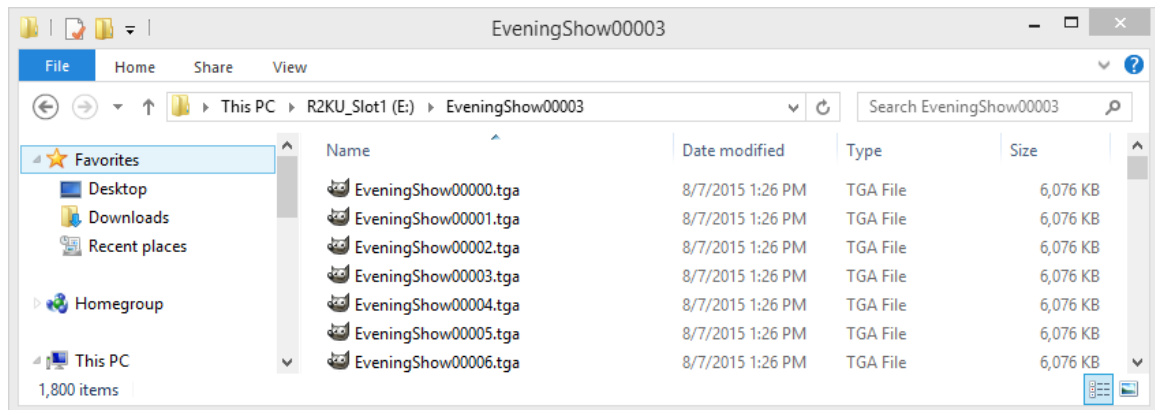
EveningShow00003

File Home Share View

This PC ▸ R2KU_Slot1 (E:) ▸ EveningShow00003

Search EveningShow00003

Favorites
Desktop
Downloads
Recent places

Homegroup

This PC

| Name | Date modified | Type | Size |
|---|---|---|---|
| EveningShow00000.tga | 8/7/2015 1:26 PM | TGA File | 6,076 KB |
| EveningShow00001.tga | 8/7/2015 1:26 PM | TGA File | 6,076 KB |
| EveningShow00002.tga | 8/7/2015 1:26 PM | TGA File | 6,076 KB |
| EveningShow00003.tga | 8/7/2015 1:26 PM | TGA File | 6,076 KB |
| EveningShow00004.tga | 8/7/2015 1:26 PM | TGA File | 6,076 KB |
| EveningShow00005.tga | 8/7/2015 1:26 PM | TGA File | 6,076 KB |
| EveningShow00006.tga | 8/7/2015 1:26 PM | TGA File | 6,076 KB |

1,800 items